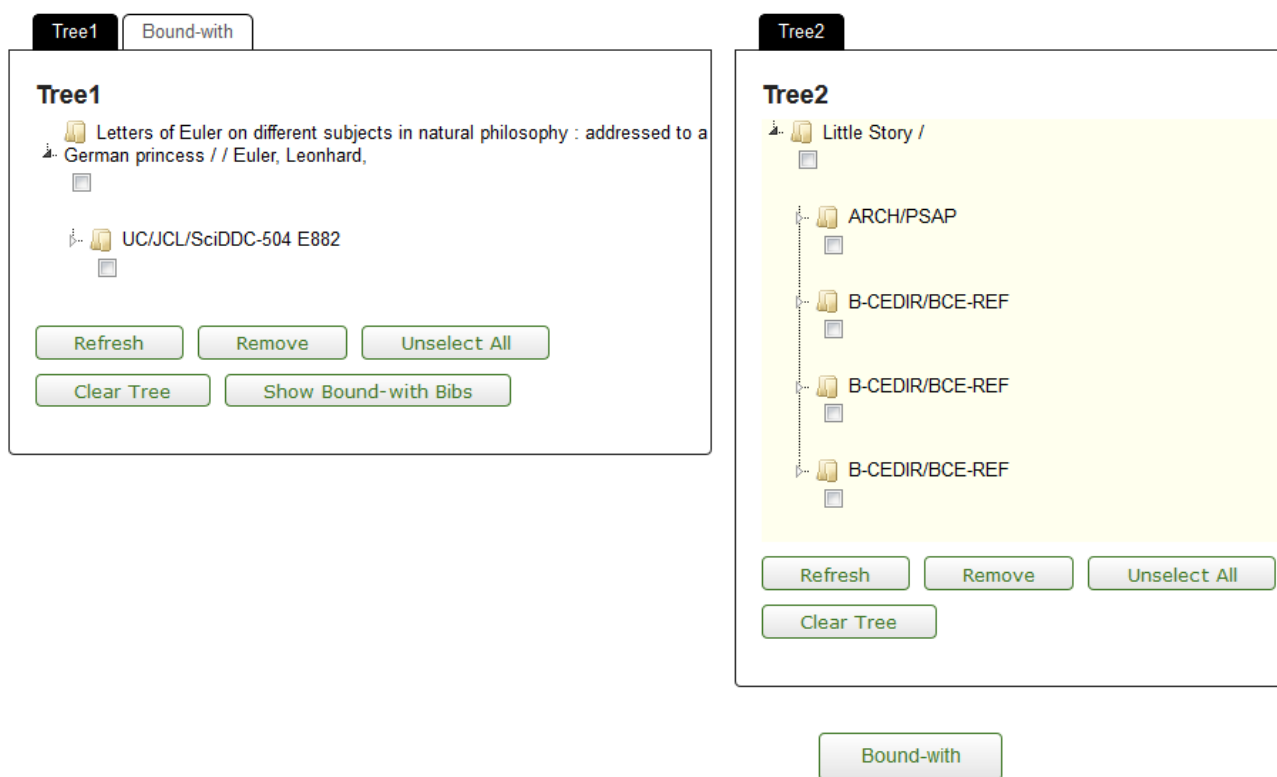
Tree1 Bound-with

Tree1

Letters of Euler on different subjects in natural philosophy : addressed to a German princess / / Euler, Leonhard,

UC/JCL/SciDDC-504 E882

Refresh Remove Unselect All

Clear Tree Show Bound-with Bibs

Tree2

Tree2

Little Story /

ARCH/PSAP

B-CEDIR/BCE-REF

B-CEDIR/BCE-REF

B-CEDIR/BCE-REF

Refresh Remove Unselect All

Clear Tree

Bound-with